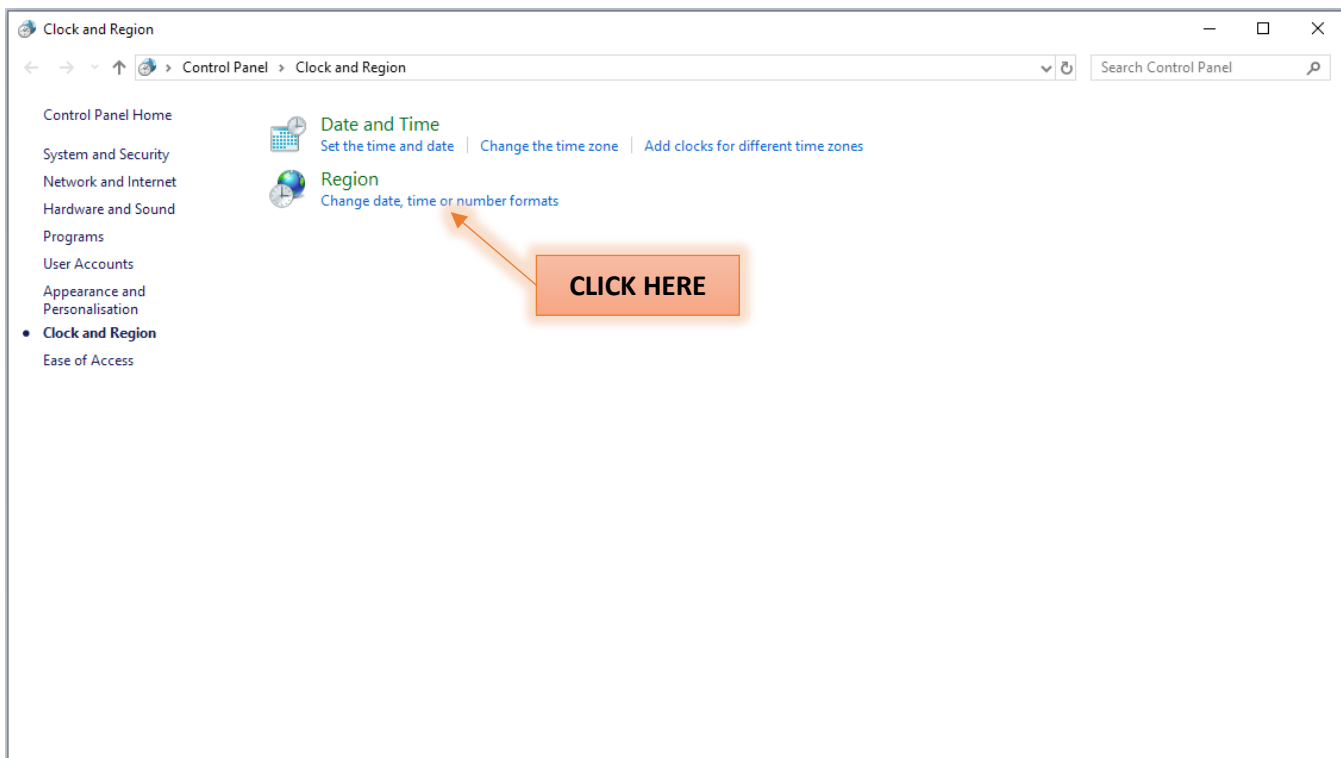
Clock and Region

Control Panel > Clock and Region

Search Control Panel

Control Panel Home

System and Security

Network and Internet

Hardware and Sound

Programs

User Accounts

Appearance and Personalisation

Clock and Region

Ease of Access

Date and Time

Set the time and date | Change the time zone | Add clocks for different time zones

Region

Change date, time or number formats

CLICK HERE